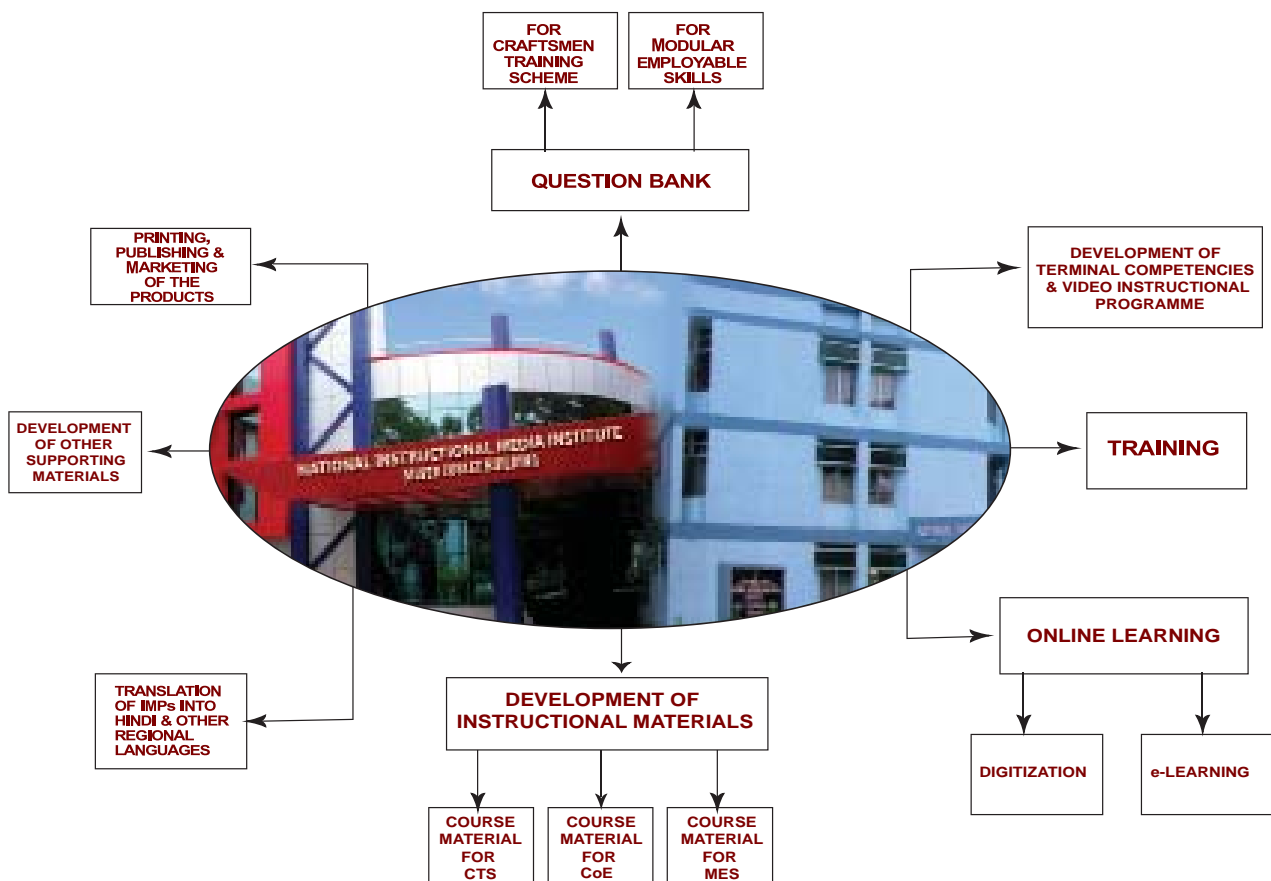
FOR CRAFTSMEN TRAINING SCHEME

FOR MODULAR EMPLOYABLE SKILLS

QUESTION BANK

PRINTING, PUBLISHING & MARKETING OF THE PRODUCTS

DEVELOPMENT OF TERMINAL COMPETENCIES & VIDEO INSTRUCTIONAL PROGRAMME

NATIONAL INSTRUCTIONAL MEDIA INSTITUTE

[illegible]

DEVELOPMENT OF OTHER SUPPORTING MATERIALS

TRAINING

ONLINE LEARNING

TRANSLATION OF IMPs INTO HINDI & OTHER REGIONAL LANGUAGES

DEVELOPMENT OF INSTRUCTIONAL MATERIALS

DIGITIZATION

e-LEARNING

COURSE MATERIAL FOR CTS

COURSE MATERIAL FOR CoE

COURSE MATERIAL FOR MES